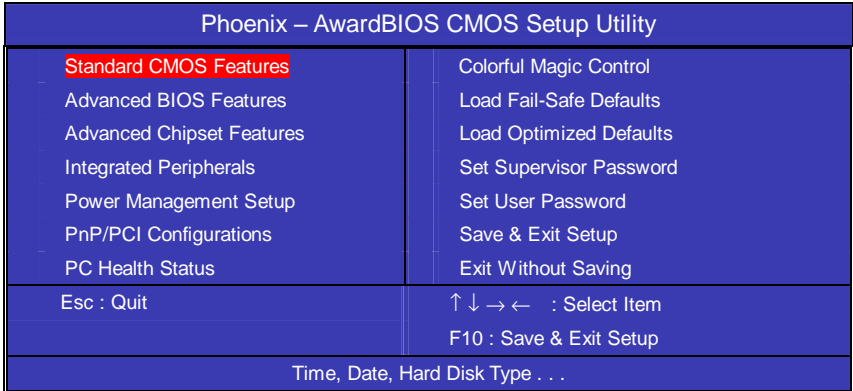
Phoenix – AwardBIOS CMOS Setup Utility

Standard CMOS Features
Advanced BIOS Features
Advanced Chipset Features
Integrated Peripherals
Power Management Setup
PnP/PCI Configurations
PC Health Status

Colorful Magic Control
Load Fail-Safe Defaults
Load Optimized Defaults
Set Supervisor Password
Set User Password
Save & Exit Setup
Exit Without Saving

Esc : Quit

↑ ↓ → ← : Select Item
F10 : Save & Exit Setup

Time, Date, Hard Disk Type . . .